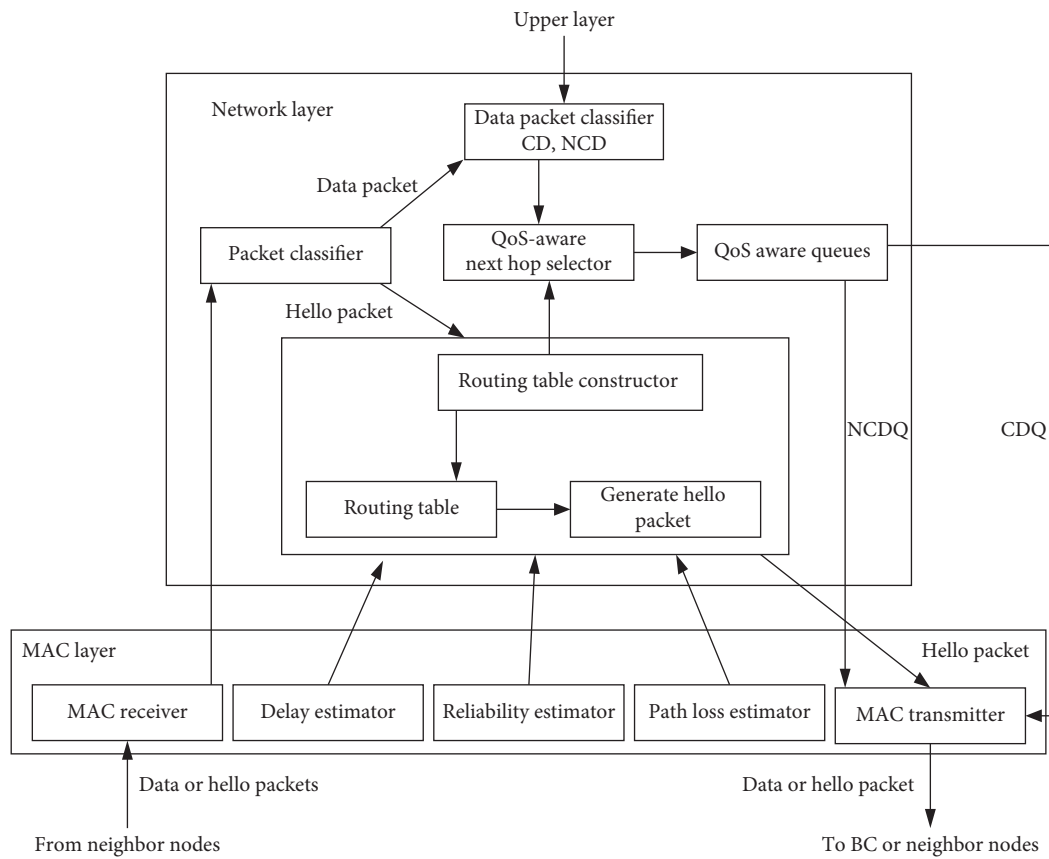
Upper layer

Network layer

Data packet classifier
CD, NCD

Data packet

Packet classifier

QoS-aware
next hop selector

QoS aware queues

Hello packet

Routing table constructor

NCDQ

CDQ

Routing table

Generate hello
packet

MAC layer

Hello packet

MAC receiver

Delay estimator

Reliability estimator

Path loss estimator

MAC transmitter

Data or hello packets

Data or hello packet

From neighbor nodes

To BC or neighbor nodes